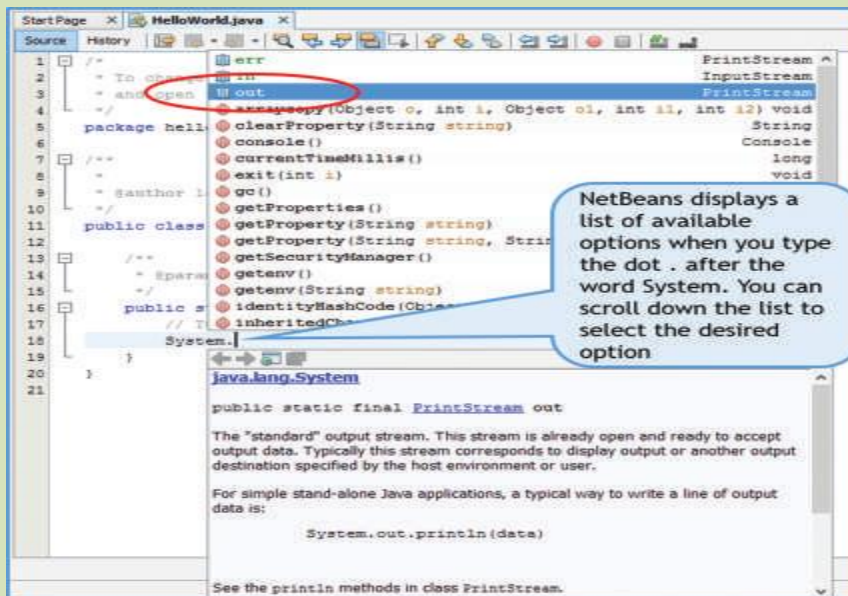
Start Page × HelloWorld.java ×

Source History

1 /*
2 * To chang
3 * and open
4 */
5 package hell
6
7 /**
8 *
9 * @author l
10 */
11 public class
12
13 /**
14 * @param
15 */
16 public s
17 // T
18 System.
19 }
20 }
21

err PrintStream
in InputStream
out PrintStream
arraycopy(Object o, int i, Object o1, int i1, int i2) void
clearProperty(String string) String
console() Console
currentTimeMillis() long
exit(int i) void
gc()
getProperties()
getProperty(String string)
getProperty(String string, Strin
getSecurityManager()
getenv()
getenv(String string)
identityHashCode(Obje
inheritedCh

NetBeans displays a list of available options when you type the dot . after the word System. You can scroll down the list to select the desired option

java.lang.System

public static final PrintStream out

The "standard" output stream. This stream is already open and ready to accept output data. Typically this stream corresponds to display output or another output destination specified by the host environment or user.

For simple stand-alone Java applications, a typical way to write a line of output data is:

System.out.println(data)

See the println methods in class PrintStream.